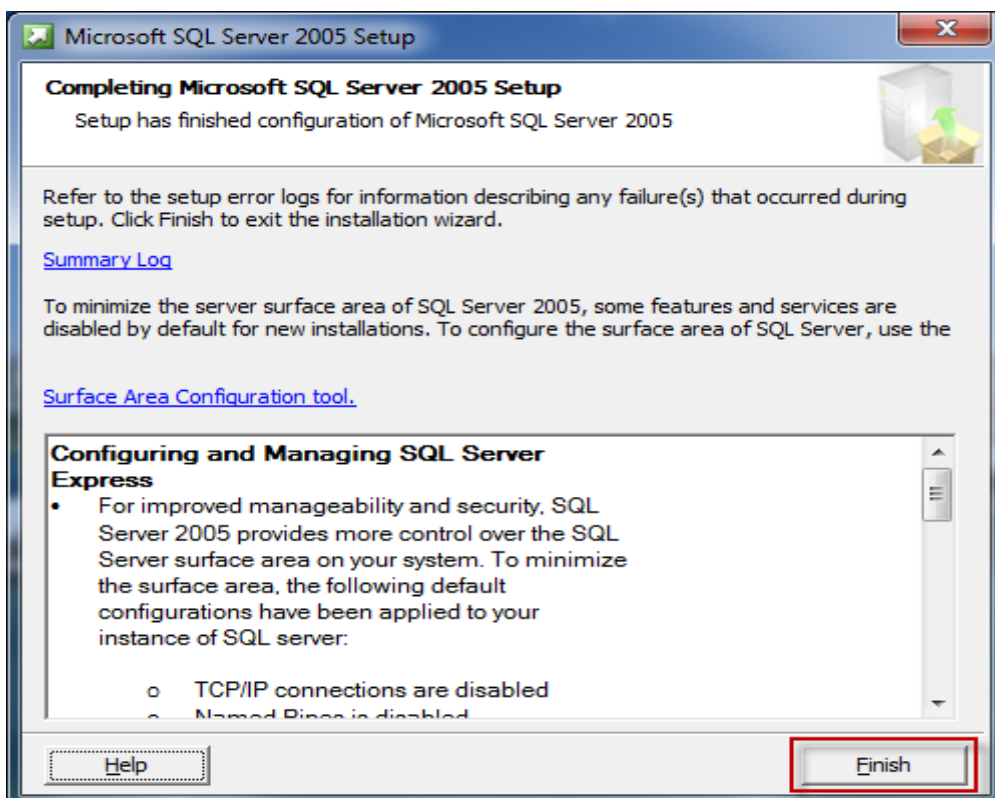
Microsoft SQL Server 2005 Setup

Completing Microsoft SQL Server 2005 Setup

Setup has finished configuration of Microsoft SQL Server 2005

Refer to the setup error logs for information describing any failure(s) that occurred during setup. Click Finish to exit the installation wizard.

Summary Log

To minimize the server surface area of SQL Server 2005, some features and services are disabled by default for new installations. To configure the surface area of SQL Server, use the

Surface Area Configuration tool.

Configuring and Managing SQL Server Express

• For improved manageability and security, SQL Server 2005 provides more control over the SQL Server surface area on your system. To minimize the surface area, the following default configurations have been applied to your instance of SQL server:

o TCP/IP connections are disabled

o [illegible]

Help

Finish